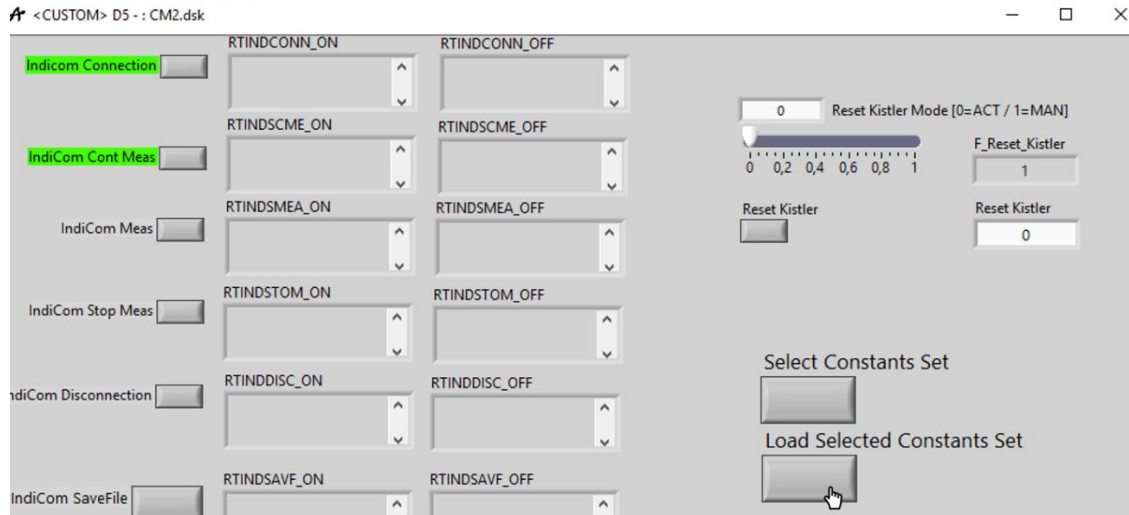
<CUSTOM> D5 - : CM2.dsk

Indicom Connection

RTINDCONN_ON

RTINDCONN_OFF

IndiCom Cont Meas

RTINDSCME_ON

RTINDSCME_OFF

IndiCom Meas

RTINDSMEA_ON

RTINDSMEA_OFF

IndiCom Stop Meas

RTINDSTOM_ON

RTINDSTOM_OFF

ndiCom Disconnection

RTINDDISC_ON

RTINDDISC_OFF

IndiCom SaveFile

RTINDSAVF_ON

RTINDSAVF_OFF

0 Reset Kistler Mode [0=ACT / 1=MAN]

0 0,2 0,4 0,6 0,8 1

F_Reset_Kistler

1

Reset Kistler

Reset Kistler

0

Select Constants Set

Load Selected Constants Set